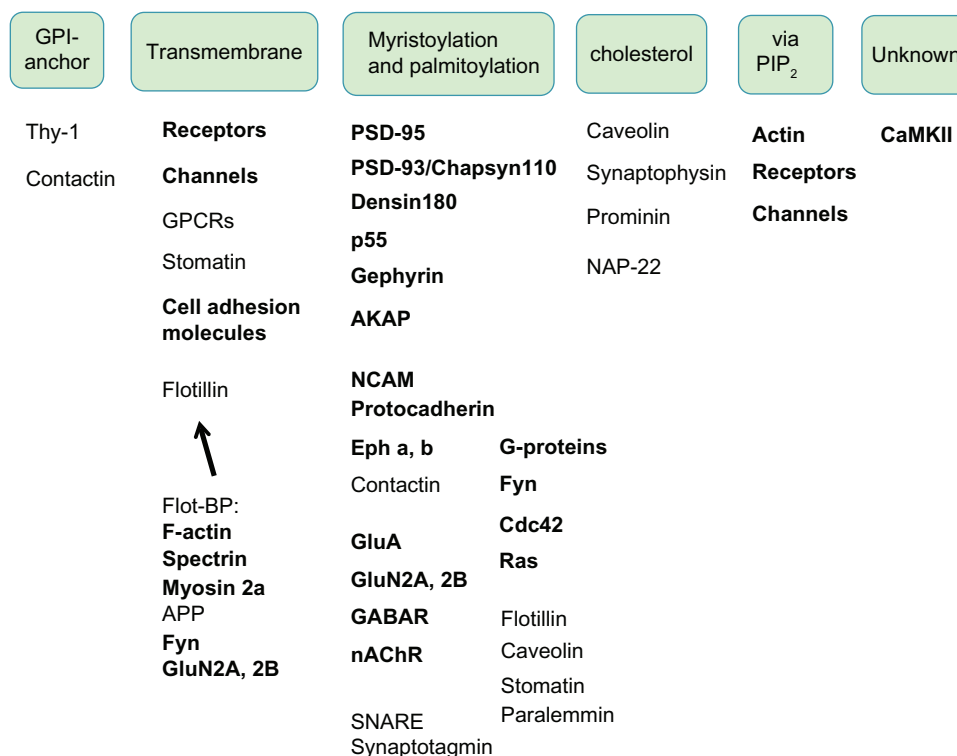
GPI-anchor

Thy-1

Contactin

Transmembrane

Receptors

Channels

GPCRs

Stomatin

Cell adhesion molecules

Flotillin

Flot-BP:
F-actin
Spectrin
Myosin 2a
APP
Fyn
GluN2A, 2B

Myristoylation and palmitoylation

PSD-95
PSD-93/Chapsyn110
Densin180
p55
Gephyrin
AKAP

NCAM
Protocadherin
Eph a, b
Contactin

GluA
GluN2A, 2B
GABAR
nAChR

SNARE
Synaptotagmin

G-proteins
Fyn
Cdc42
Ras

Flotillin
Caveolin
Stomatin
Paralemmin

cholesterol

Caveolin
Synaptophysin
Prominin

NAP-22

via $PIP_2$

Actin
Receptors
Channels

Unknown

CaMKII